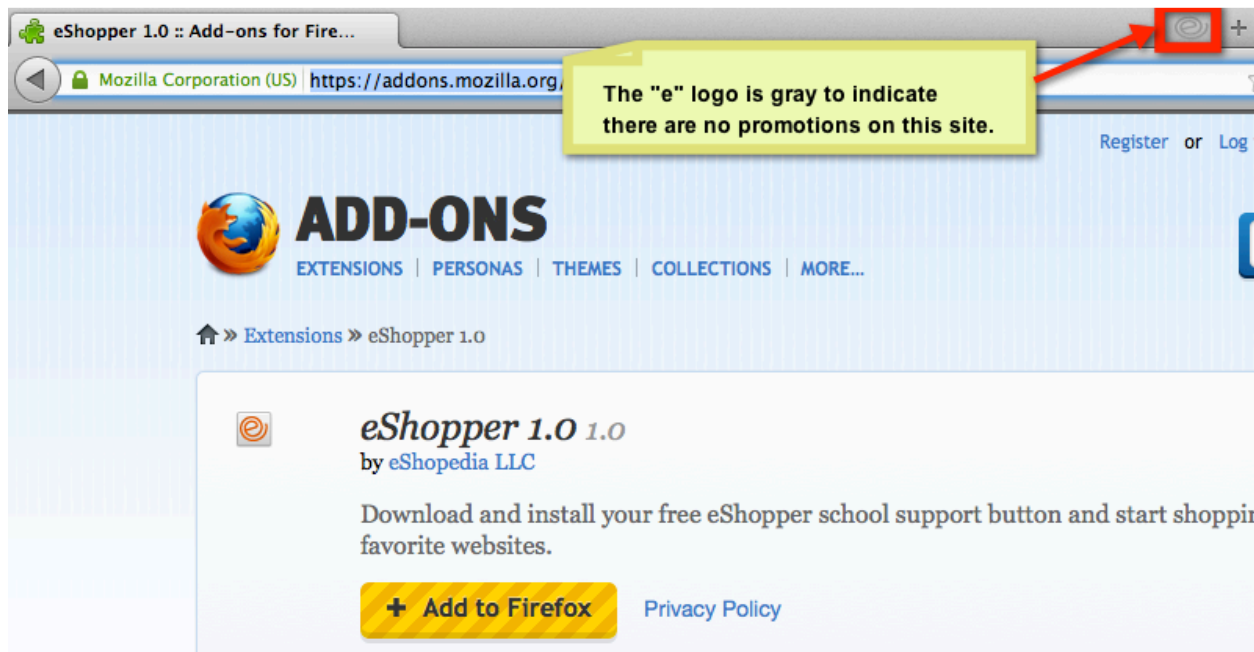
eShopper 1.0 :: Add-ons for Fire...

+

Mozilla Corporation (US) https://addons.mozilla.org/

The "e" logo is gray to indicate there are no promotions on this site.

Register or Log

ADD-ONS

EXTENSIONS | PERSONAS | THEMES | COLLECTIONS | MORE...

» Extensions » eShopper 1.0

eShopper 1.0 1.0

by eShopedia LLC

Download and install your free eShopper school support button and start shoppi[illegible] favorite websites.

+ Add to Firefox

Privacy Policy